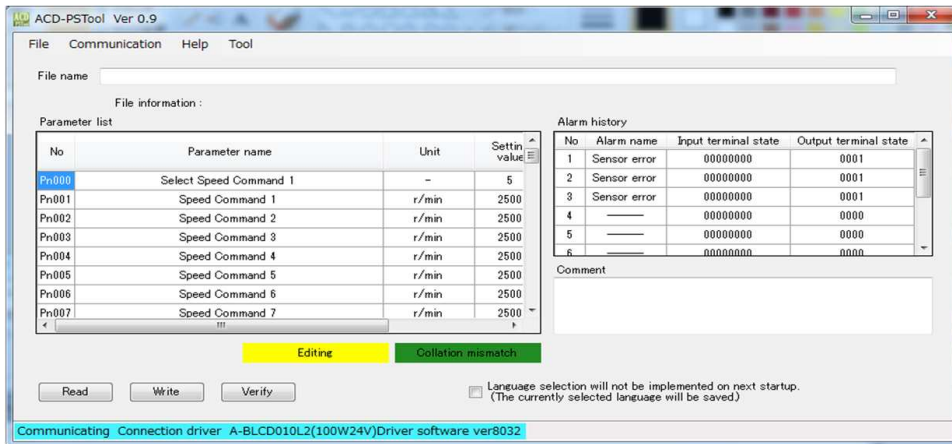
ACD-PSTool Ver 0.9

File Communication Help Tool

File name

File information :

Parameter list

| No | Parameter name | Unit | Settin value |
|---|---|---|---|
| Pn000 | Select Speed Command 1 | – | 5 |
| Pn001 | Speed Command 1 | r/min | 2500 |
| Pn002 | Speed Command 2 | r/min | 2500 |
| Pn003 | Speed Command 3 | r/min | 2500 |
| Pn004 | Speed Command 4 | r/min | 2500 |
| Pn005 | Speed Command 5 | r/min | 2500 |
| Pn006 | Speed Command 6 | r/min | 2500 |
| Pn007 | Speed Command 7 | r/min | 2500 |

Alarm history

| No | Alarm name | Input terminal state | Output terminal state |
|---|---|---|---|
| 1 | Sensor error | 00000000 | 0001 |
| 2 | Sensor error | 00000000 | 0001 |
| 3 | Sensor error | 00000000 | 0001 |
| 4 | ——— | 00000000 | 0000 |
| 5 | ——— | 00000000 | 0000 |
| 6 | ——— | 00000000 | 0000 |

Comment

Editing Collation mismatch

Read Write Verify

Language selection will not be implemented on next startup. (The currently selected language will be saved.)

Communicating Connection driver A-BLCD010L2(100W24V)Driver software ver8032